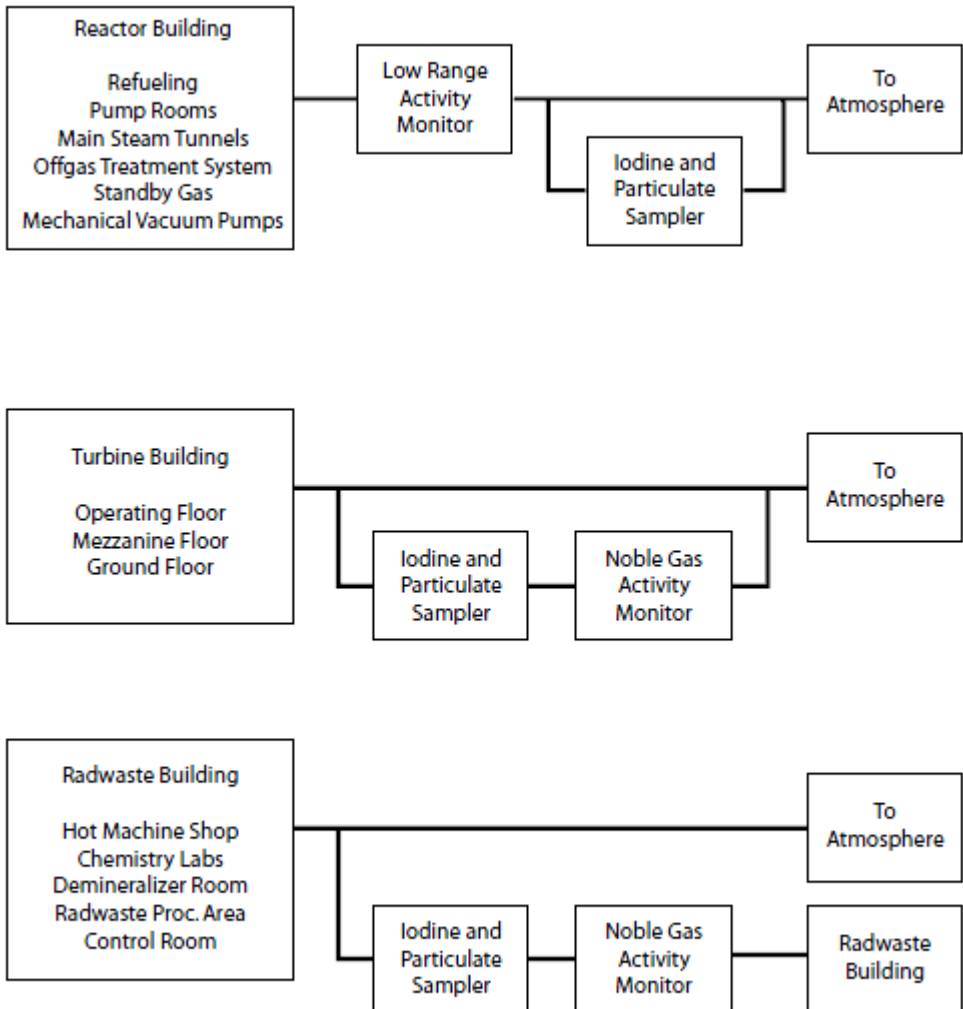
Reactor Building

Refueling
Pump Rooms
Main Steam Tunnels
Offgas Treatment System
Standby Gas
Mechanical Vacuum Pumps

Low Range Activity Monitor

Iodine and Particulate Sampler

To Atmosphere

Turbine Building

Operating Floor
Mezzanine Floor
Ground Floor

Iodine and Particulate Sampler

Noble Gas Activity Monitor

To Atmosphere

Radwaste Building

Hot Machine Shop
Chemistry Labs
Demineralizer Room
Radwaste Proc. Area
Control Room

To Atmosphere

Iodine and Particulate Sampler

Noble Gas Activity Monitor

Radwaste Building